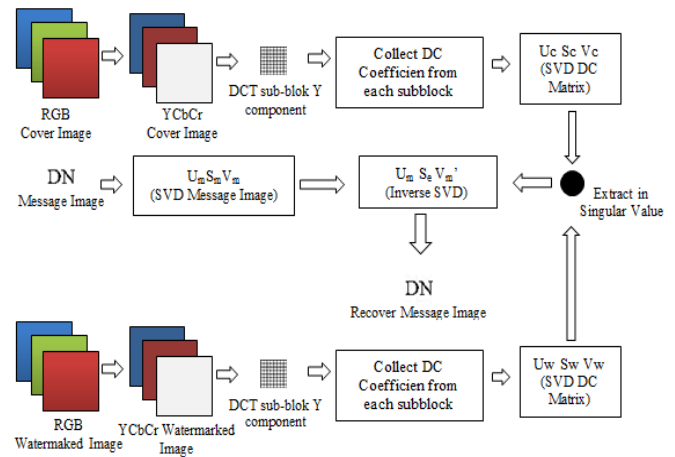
RGB
Cover Image

YCbCr
Cover Image

DCT sub-blok Y component

Collect DC Coefficien from each subblock

Uc Sc Vc
(SVD DC Matrix)

DN
Message Image

$U_m S_m V_m$
(SVD Message Image)

$U_m\ S_e\ V_m'$
(Inverse SVD)

Extract in Singular Value

DN
Recover Message Image

RGB
Watermaked Image

YCbCr Watermarked Image

DCT sub-blok Y component

Collect DC Coefficien from each subblock

Uw Sw Vw
(SVD DC Matrix)